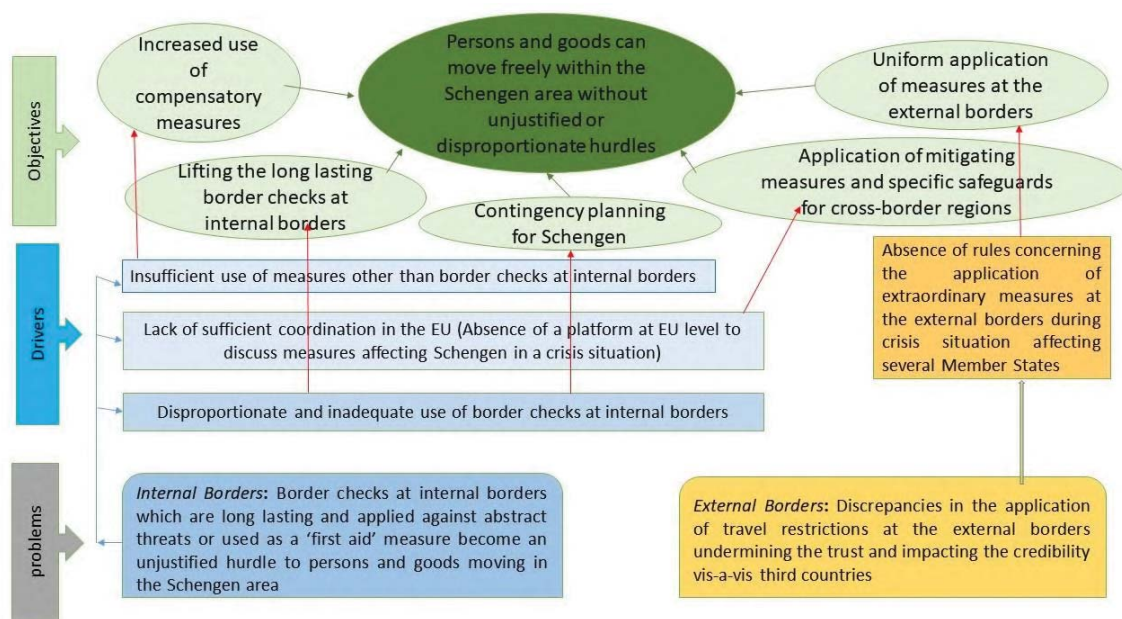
Objectives

Increased use of compensatory measures

Persons and goods can move freely within the Schengen area without unjustified or disproportionate hurdles

Uniform application of measures at the external borders

Lifting the long lasting border checks at internal borders

Contingency planning for Schengen

Application of mitigating measures and specific safeguards for cross-border regions

Drivers

Insufficient use of measures other than border checks at internal borders

Lack of sufficient coordination in the EU (Absence of a platform at EU level to discuss measures affecting Schengen in a crisis situation)

Disproportionate and inadequate use of border checks at internal borders

Absence of rules concerning the application of extraordinary measures at the external borders during crisis situation affecting several Member States

problems

*Internal Borders*: Border checks at internal borders which are long lasting and applied against abstract threats or used as a 'first aid' measure become an unjustified hurdle to persons and goods moving in the Schengen area

*External Borders*: Discrepancies in the application of travel restrictions at the external borders undermining the trust and impacting the credibility vis-a-vis third countries